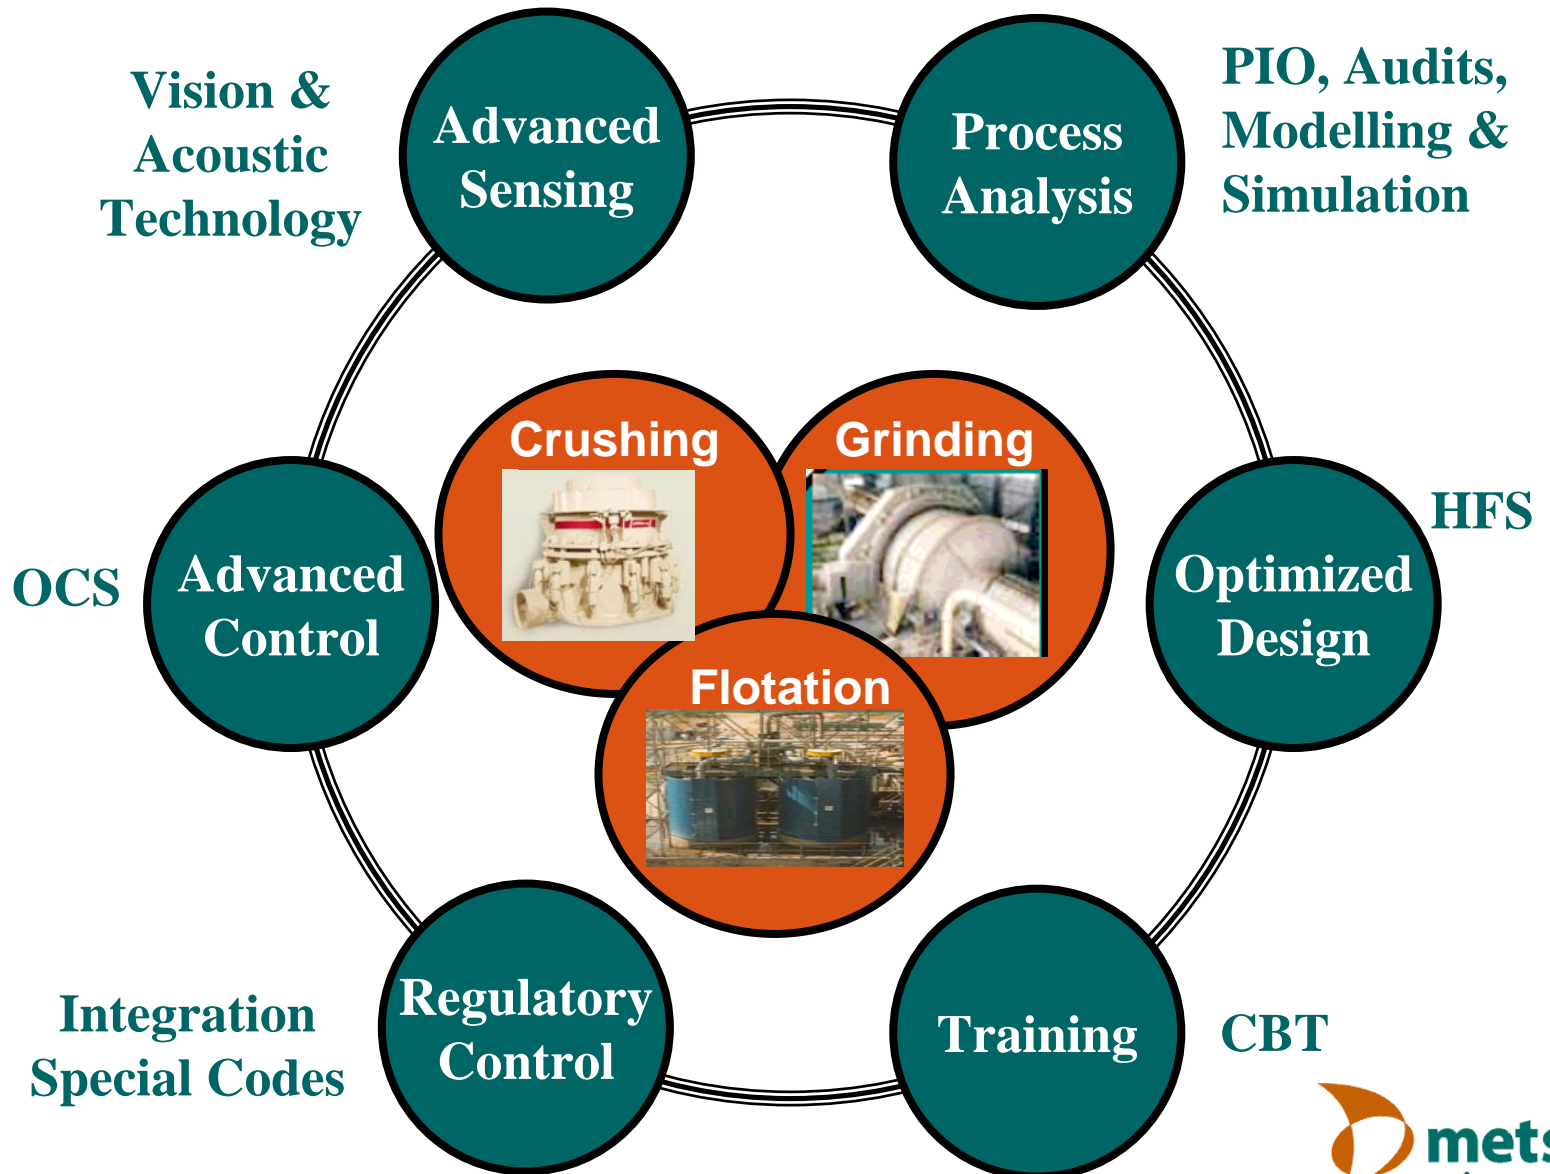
Vision & Acoustic Technology

Advanced Sensing

Process Analysis

PIO, Audits, Modelling & Simulation

Crushing

Grinding

HFS

OCS

Advanced Control

Optimized Design

Flotation

Integration Special Codes

Regulatory Control

Training

CBT

mets